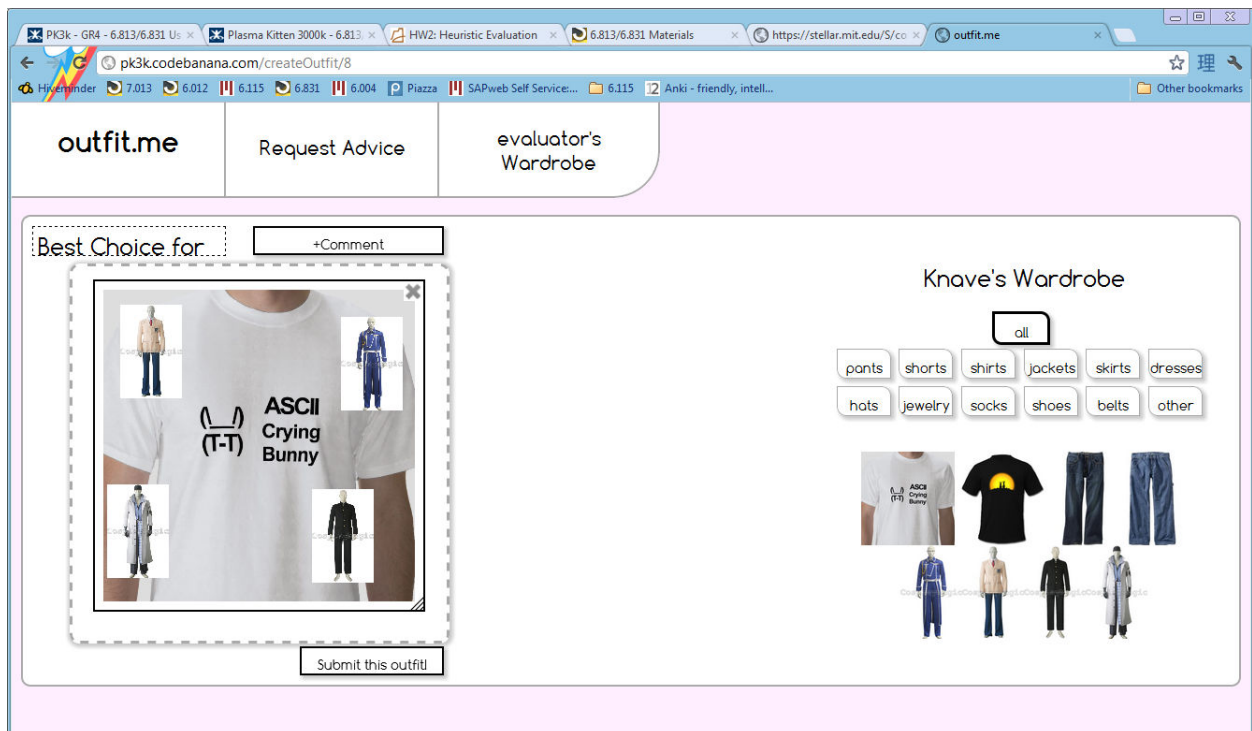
PK3k - GR4 - 6.813/6.831 Us ×
Plasma Kitten 3000k - 6.813 ×
HW2: Heuristic Evaluation ×
6.813/6.831 Materials ×
https://stellar.mit.edu/S/co ×
outfit.me ×

pk3k.codebanana.com/createOutfit/8

Hiveminder 7.013 6.012 6.115 6.831 6.004 Piazza SAPweb Self Service:... 6.115 Anki - friendly, intell... Other bookmarks

outfit.me
Request Advice
evaluator's Wardrobe

Best Choice for
+Comment

(\_/)
(T-T)
ASCII Crying Bunny

Submit this outfit!

Knave's Wardrobe

all
pants shorts shirts jackets skirts dresses
hats jewelry socks shoes belts other

(T-T) ASCII Crying Bunny